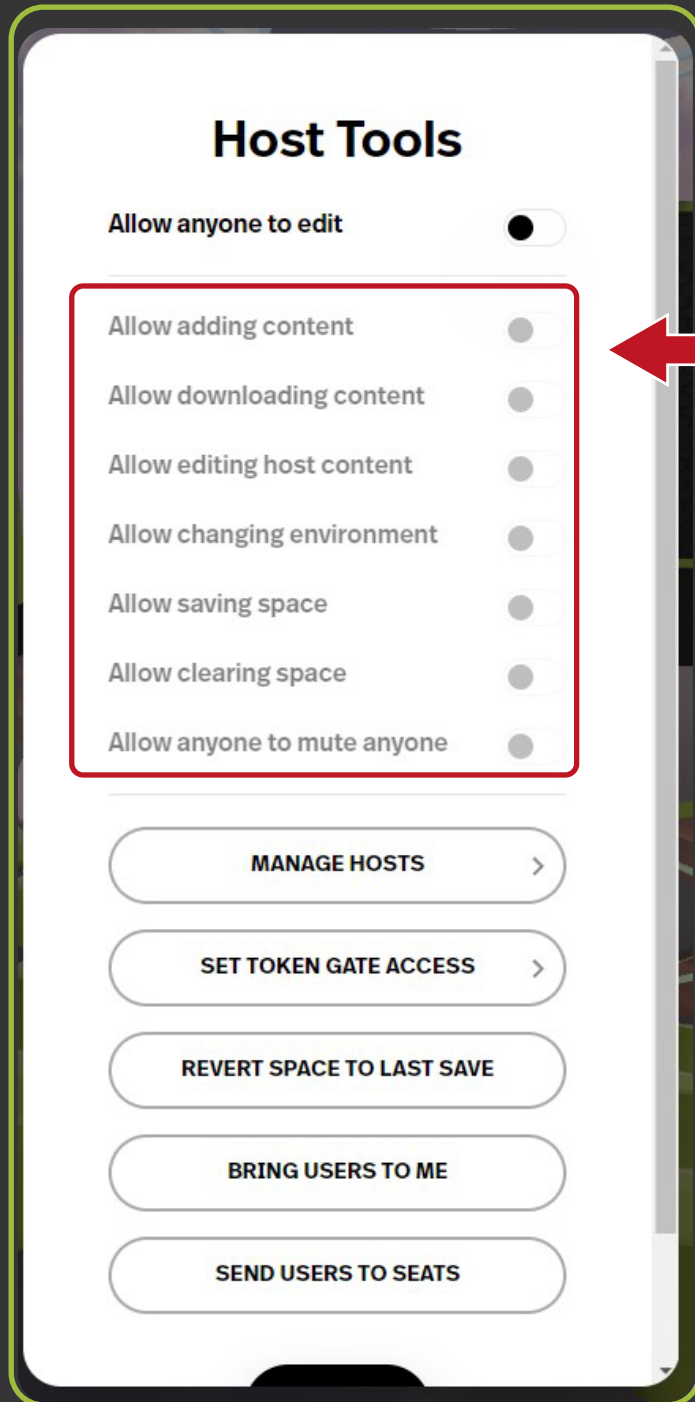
Host Tools

Allow anyone to edit

Allow adding content

Allow downloading content

Allow editing host content

Allow changing environment

Allow saving space

Allow clearing space

Allow anyone to mute anyone

MANAGE HOSTS

SET TOKEN GATE ACCESS

REVERT SPACE TO LAST SAVE

BRING USERS TO ME

SEND USERS TO SEATS